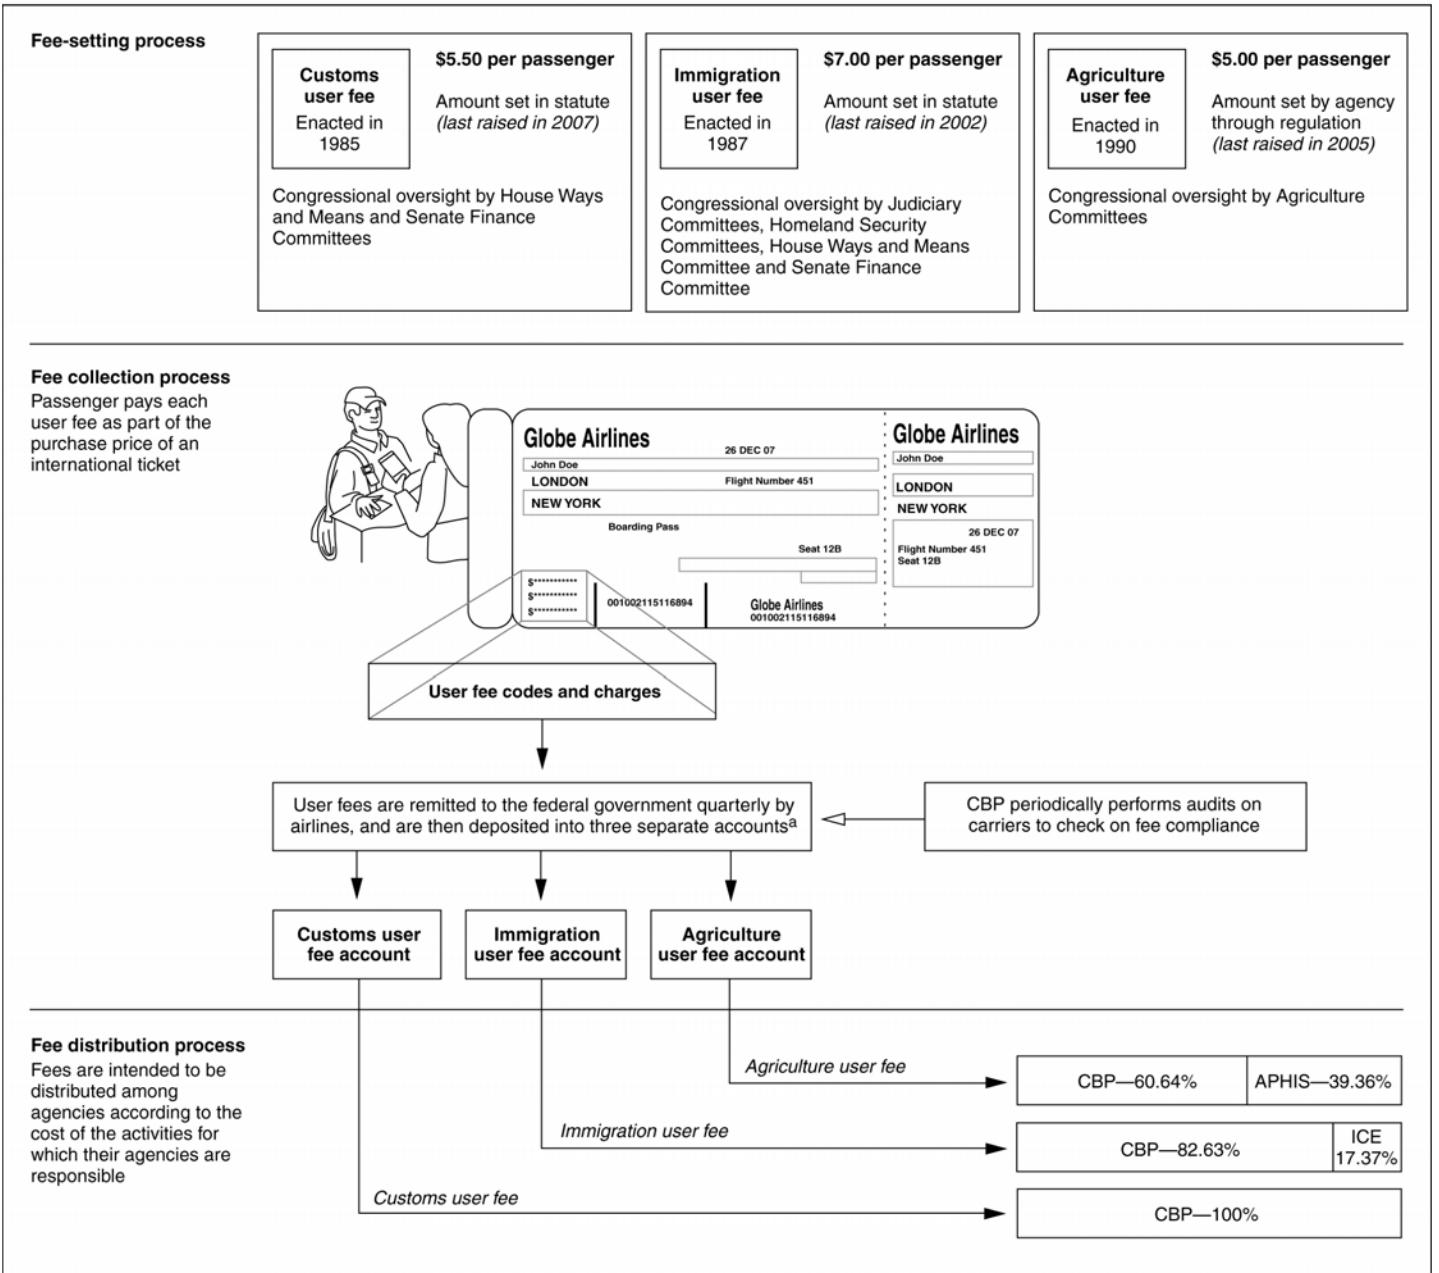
Fee-setting process

Customs user fee
Enacted in 1985

$5.50 per passenger
Amount set in statute (last raised in 2007)

Congressional oversight by House Ways and Means and Senate Finance Committees

Immigration user fee
Enacted in 1987

$7.00 per passenger
Amount set in statute (last raised in 2002)

Congressional oversight by Judiciary Committees, Homeland Security Committees, House Ways and Means Committee and Senate Finance Committee

Agriculture user fee
Enacted in 1990

$5.00 per passenger
Amount set by agency through regulation (last raised in 2005)

Congressional oversight by Agriculture Committees

Fee collection process
Passenger pays each user fee as part of the purchase price of an international ticket

Globe Airlines
26 DEC 07
John Doe
LONDON
Flight Number 451
NEW YORK
Boarding Pass
Seat 12B
$**********
$**********
$**********
001002115116894
Globe Airlines
001002115116894

Globe Airlines
John Doe
LONDON
NEW YORK
26 DEC 07
Flight Number 451
Seat 12B

User fee codes and charges

User fees are remitted to the federal government quarterly by airlines, and are then deposited into three separate accounts$^a$

CBP periodically performs audits on carriers to check on fee compliance

Customs user fee account

Immigration user fee account

Agriculture user fee account

Fee distribution process
Fees are intended to be distributed among agencies according to the cost of the activities for which their agencies are responsible

Agriculture user fee
CBP—60.64% | APHIS—39.36%

Immigration user fee
CBP—82.63% | ICE 17.37%

Customs user fee
CBP—100%